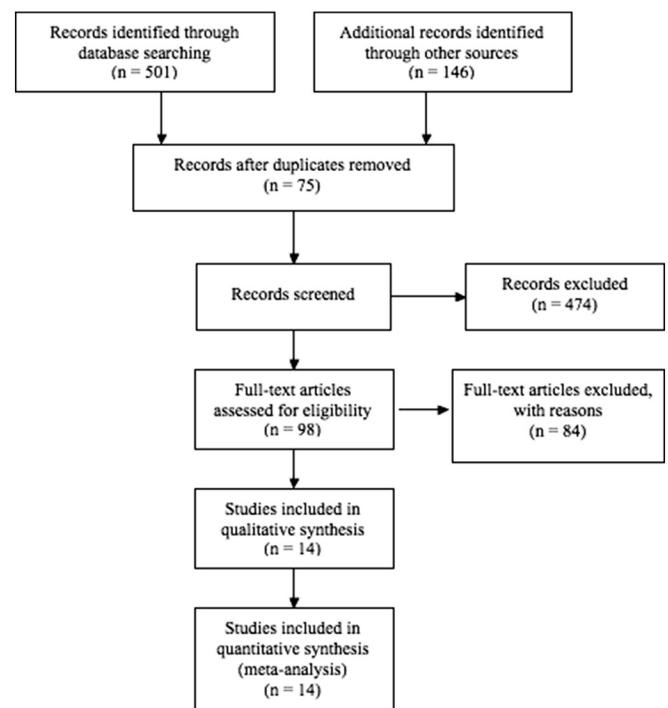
Records identified through database searching
(n = 501)

Additional records identified through other sources
(n = 146)

Records after duplicates removed
(n = 75)

Records screened

Records excluded
(n = 474)

Full-text articles assessed for eligibility
(n = 98)

Full-text articles excluded, with reasons
(n = 84)

Studies included in qualitative synthesis
(n = 14)

Studies included in quantitative synthesis (meta-analysis)
(n = 14)